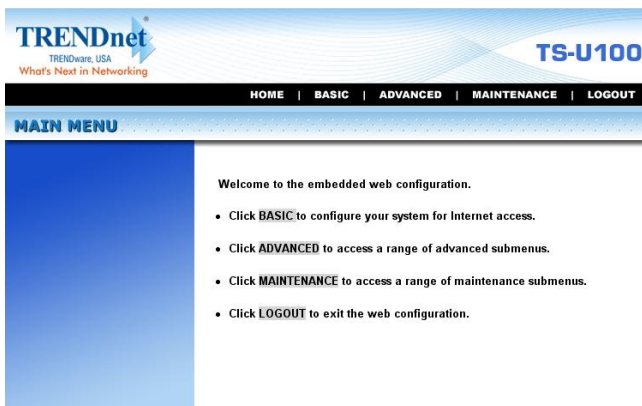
TRENDnet®
TRENDware, USA
What's Next in Networking

TS-U100

HOME | BASIC | ADVANCED | MAINTENANCE | LOGOUT

MAIN MENU

Welcome to the embedded web configuration.

- Click BASIC to configure your system for Internet access.
- Click ADVANCED to access a range of advanced submenus.
- Click MAINTENANCE to access a range of maintenance submenus.
- Click LOGOUT to exit the web configuration.